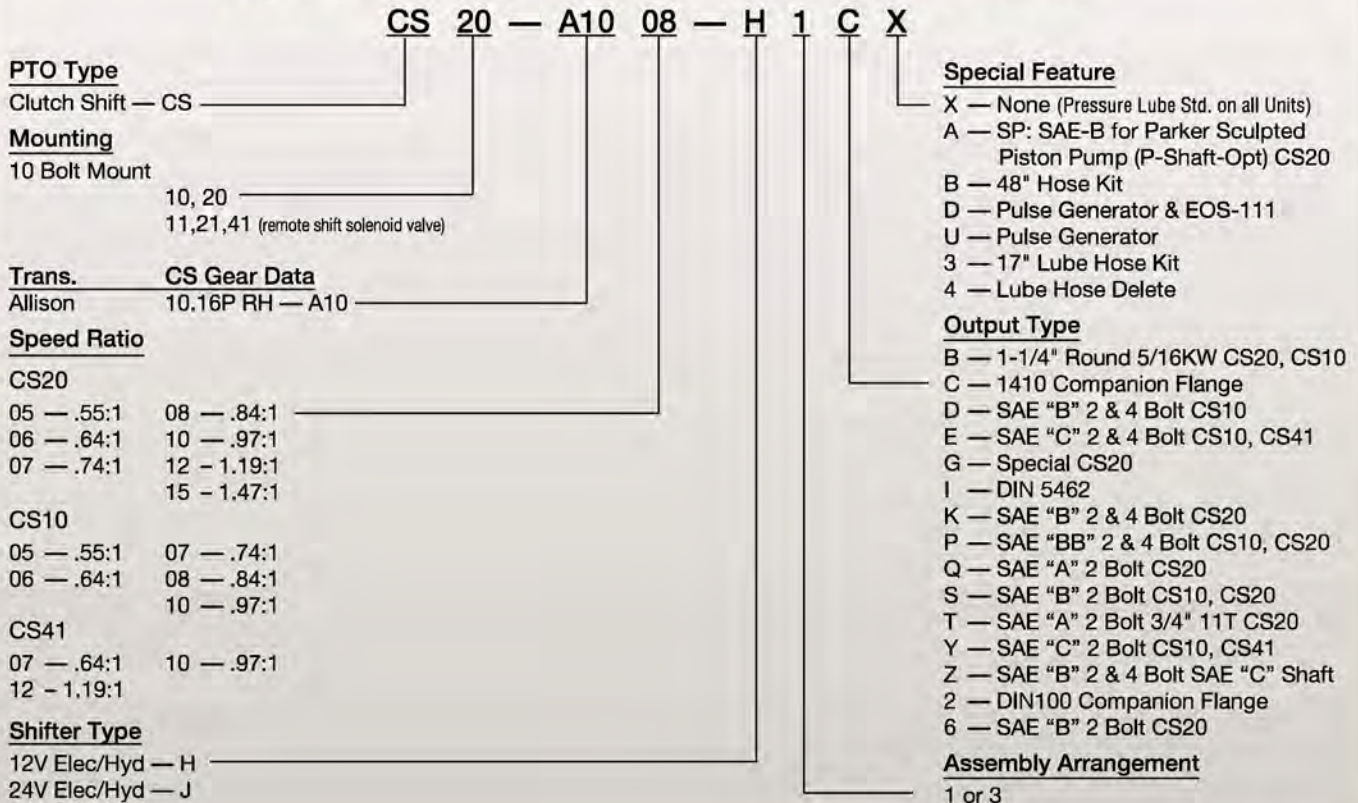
CS 20 — A10 08 — H 1 C X

PTO Type
Clutch Shift — CS

Mounting
10 Bolt Mount
10, 20
11,21,41 (remote shift solenoid valve)

| Trans. | CS Gear Data |
|---|---|
| Allison | 10.16P RH — A10 |

Speed Ratio
CS20
05 — .55:1
06 — .64:1
07 — .74:1
08 — .84:1
10 — .97:1
12 - 1.19:1
15 - 1.47:1

CS10
05 — .55:1
06 — .64:1
07 — .74:1
08 — .84:1
10 — .97:1

CS41
07 — .64:1
12 - 1.19:1
10 — .97:1

Shifter Type
12V Elec/Hyd — H
24V Elec/Hyd — J

Special Feature
X — None (Pressure Lube Std. on all Units)
A — SP: SAE-B for Parker Sculpted Piston Pump (P-Shaft-Opt) CS20
B — 48" Hose Kit
D — Pulse Generator & EOS-111
U — Pulse Generator
3 — 17" Lube Hose Kit
4 — Lube Hose Delete

Output Type
B — 1-1/4" Round 5/16KW CS20, CS10
C — 1410 Companion Flange
D — SAE "B" 2 & 4 Bolt CS10
E — SAE "C" 2 & 4 Bolt CS10, CS41
G — Special CS20
I — DIN 5462
K — SAE "B" 2 & 4 Bolt CS20
P — SAE "BB" 2 & 4 Bolt CS10, CS20
Q — SAE "A" 2 Bolt CS20
S — SAE "B" 2 Bolt CS10, CS20
T — SAE "A" 2 Bolt 3/4" 11T CS20
Y — SAE "C" 2 Bolt CS10, CS41
Z — SAE "B" 2 & 4 Bolt SAE "C" Shaft
2 — DIN100 Companion Flange
6 — SAE "B" 2 Bolt CS20

Assembly Arrangement
1 or 3